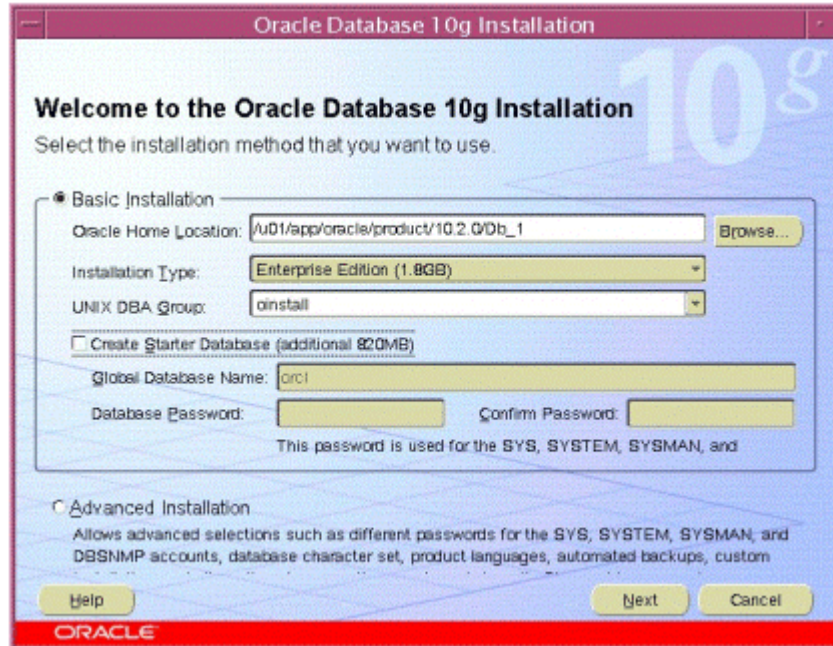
Oracle Database 10g Installation

10g

Welcome to the Oracle Database 10g Installation

Select the installation method that you want to use.

Basic Installation

Oracle Home Location: /u01/app/oracle/product/10.2.0/Db_1

Browse...

Installation Type: Enterprise Edition (1.8GB)

UNIX DBA Group: oinstall

Create Starter Database (additional 820MB)

Global Database Name: orcl

Database Password:

Confirm Password:

This password is used for the SYS, SYSTEM, SYSMAN, and

Advanced Installation

Allows advanced selections such as different passwords for the SYS, SYSTEM, SYSMAN, and DBSNMP accounts, database character set, product languages, automated backups, custom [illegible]

Help

Next

Cancel

ORACLE